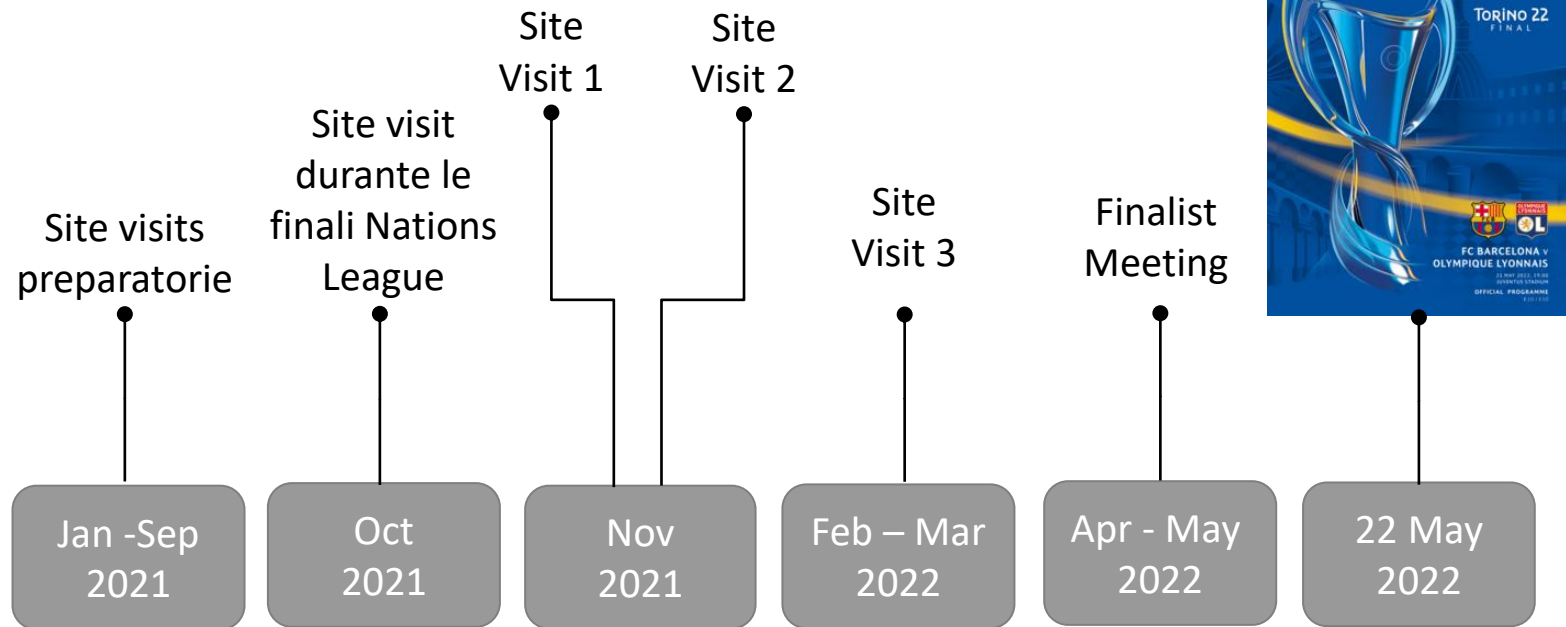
Site visits preparatorie

Site visit durante le finali Nations League

Site Visit 1

Site Visit 2

Site Visit 3

Finalist Meeting

TORINO 22
FINAL

OLYMPIQUE LYONNAIS

FC BARCELONA v OLYMPIQUE LYONNAIS

22 MAY 2022, 19:00
JUVENTUS STADIUM

OFFICIAL PROGRAMME
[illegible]

Jan -Sep 2021

Oct 2021

Nov 2021

Feb – Mar 2022

Apr - May 2022

22 May 2022